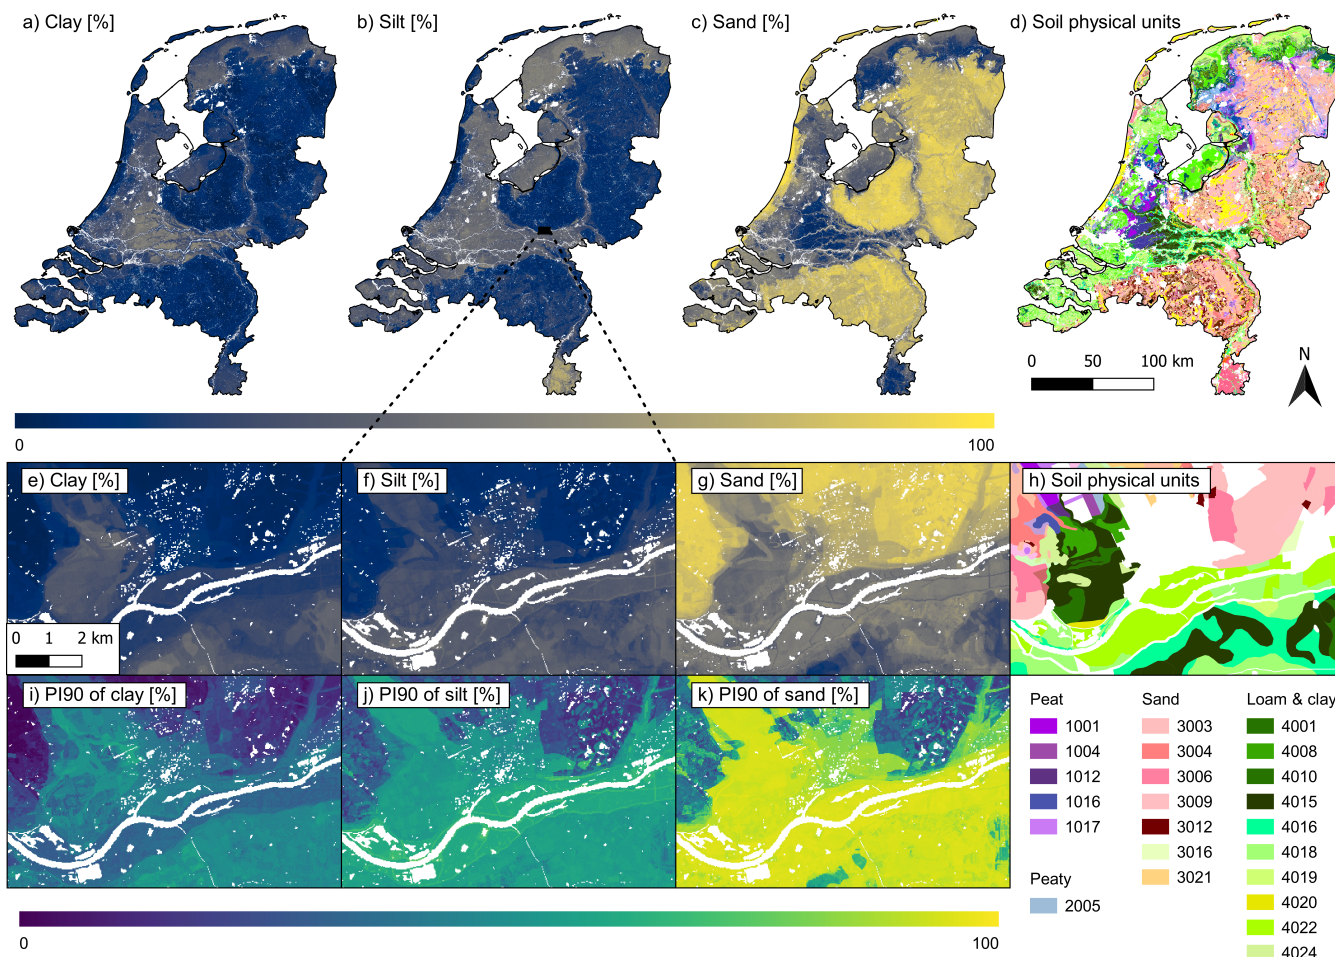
a) Clay [%]

b) Silt [%]

c) Sand [%]

d) Soil physical units

0 50 100 km

N

0

100

e) Clay [%]

0 1 2 km

f) Silt [%]

g) Sand [%]

h) Soil physical units

i) PI90 of clay [%]

j) PI90 of silt [%]

k) PI90 of sand [%]

Peat
1001
1004
1012
1016
1017

Peaty
2005

Sand
3003
3004
3006
3009
3012
3016
3021

Loam & clay
4001
4008
4010
4015
4016
4018
4019
4020
4022
4024

0

100